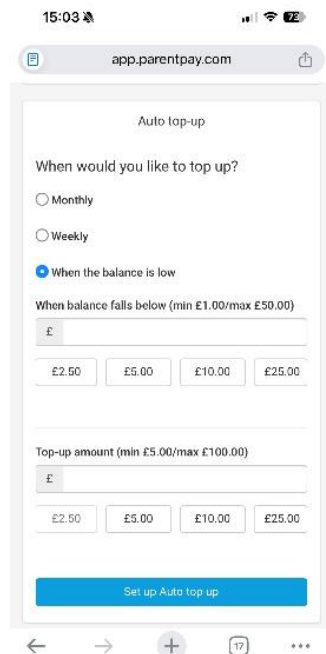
15:03

72

app.parentpay.com

Auto top-up

When would you like to top up?

Monthly

Weekly

When the balance is low

When balance falls below (min £1.00/max £50.00)

£

£2.50

£5.00

£10.00

£25.00

Top-up amount (min £5.00/max £100.00)

£

£2.50

£5.00

£10.00

£25.00

Set up Auto top up

17